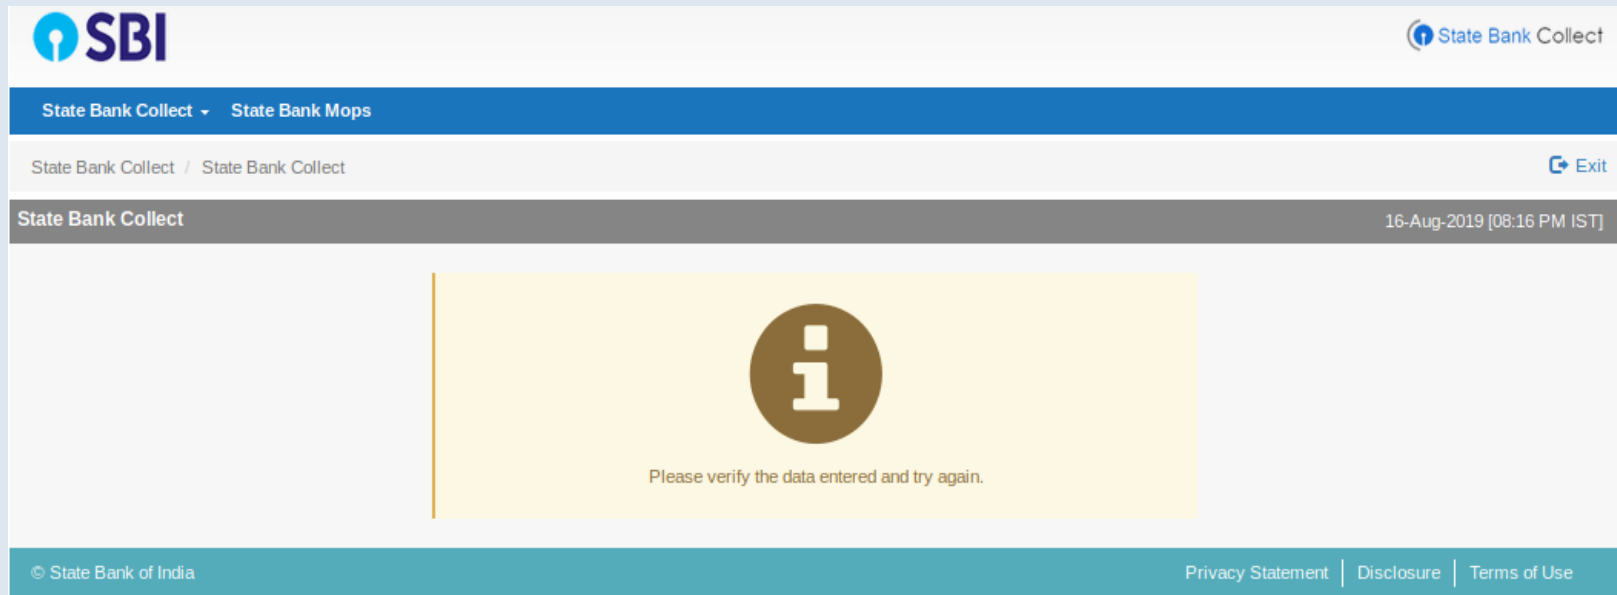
SBI

State Bank Collect

State Bank Collect State Bank Mops

State Bank Collect / State Bank Collect

Exit

State Bank Collect

16-Aug-2019 [08:16 PM IST]

Please verify the data entered and try again.

© State Bank of India

Privacy Statement | Disclosure | Terms of Use